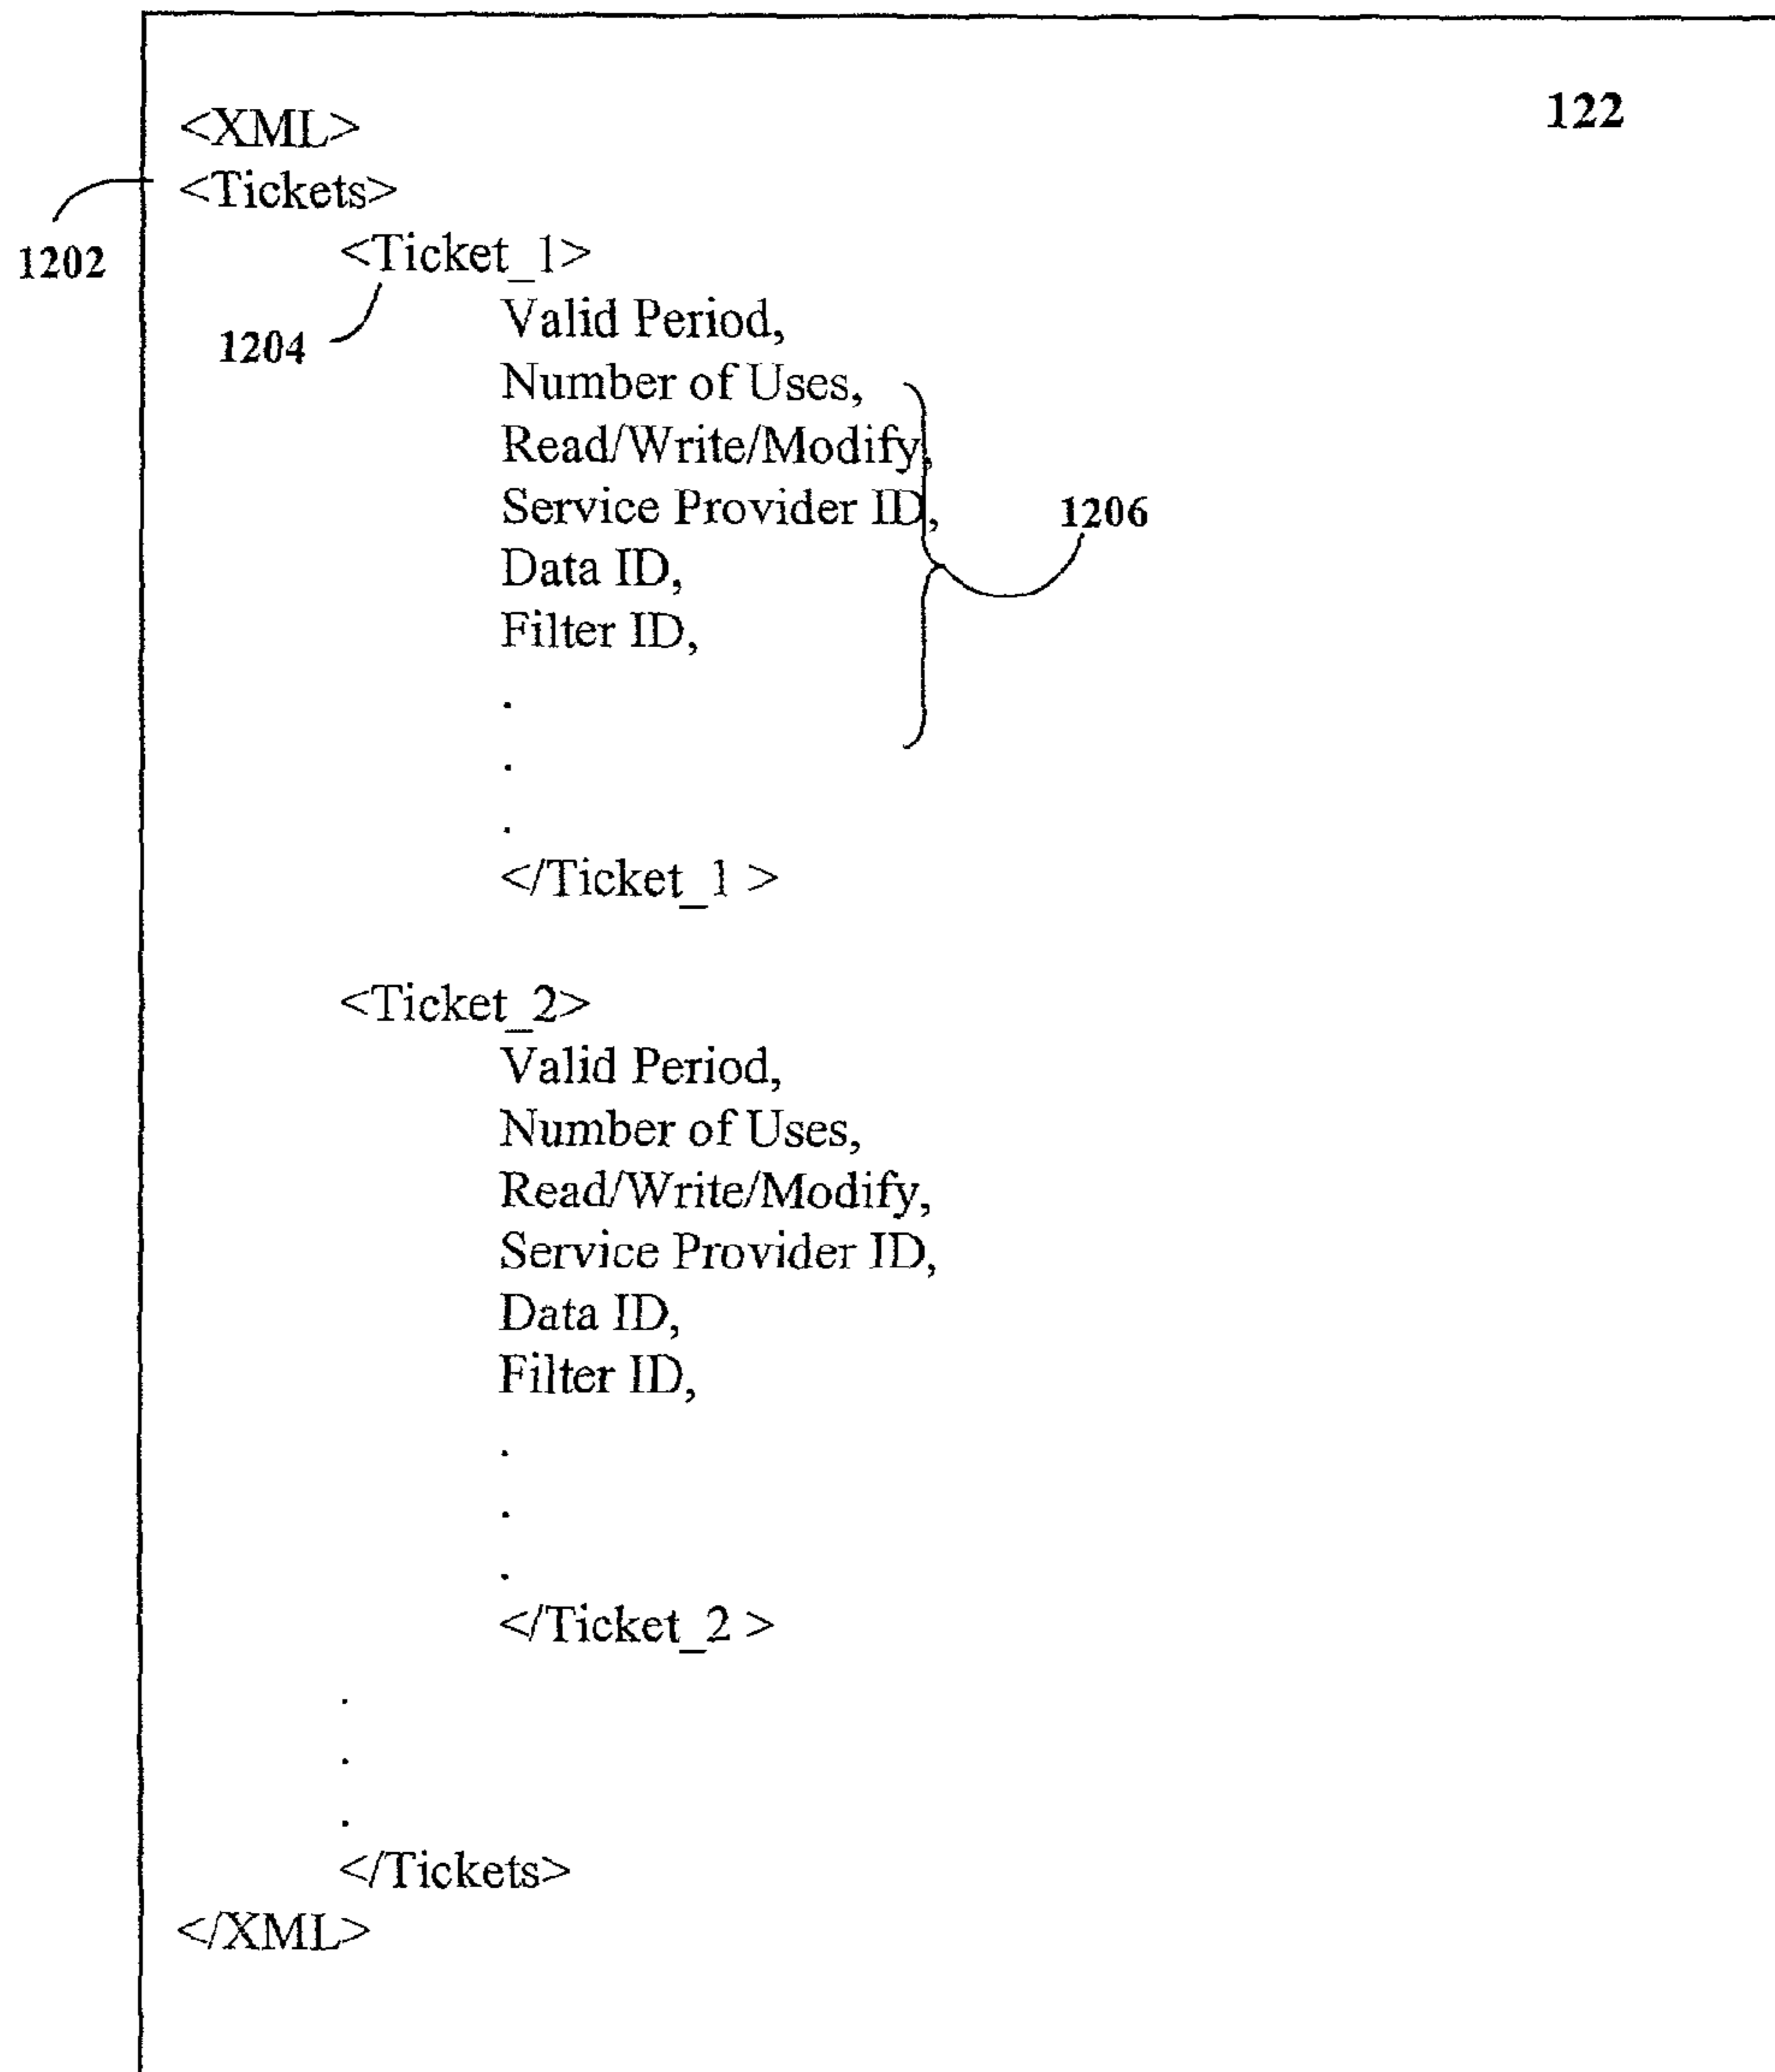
122

<XML>
<Tickets>

1202

<Ticket_1>

1204

Valid Period,
Number of Uses,
Read/Write/Modify,
Service Provider ID,
Data ID,
Filter ID,

1206

.
.
.
</Ticket_1 >

<Ticket_2>
Valid Period,
Number of Uses,
Read/Write/Modify,
Service Provider ID,
Data ID,
Filter ID,
.
.
.
</Ticket_2 >
.
.
.
</Tickets>
</XML>